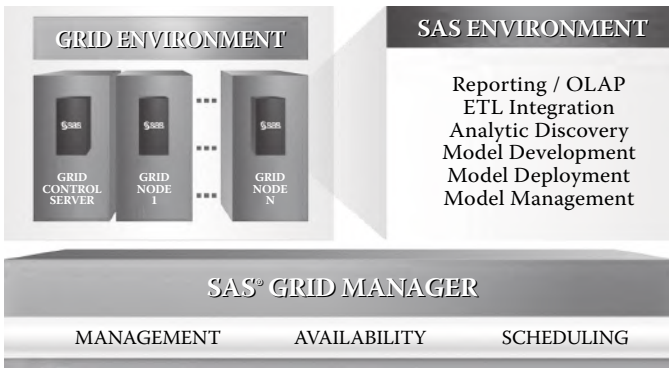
GRID ENVIRONMENT

sas
GRID CONTROL SERVER

sas
GRID NODE 1

sas
GRID NODE N

SAS ENVIRONMENT

Reporting / OLAP
ETL Integration
Analytic Discovery
Model Development
Model Deployment
Model Management

SAS® GRID MANAGER

MANAGEMENT AVAILABILITY SCHEDULING